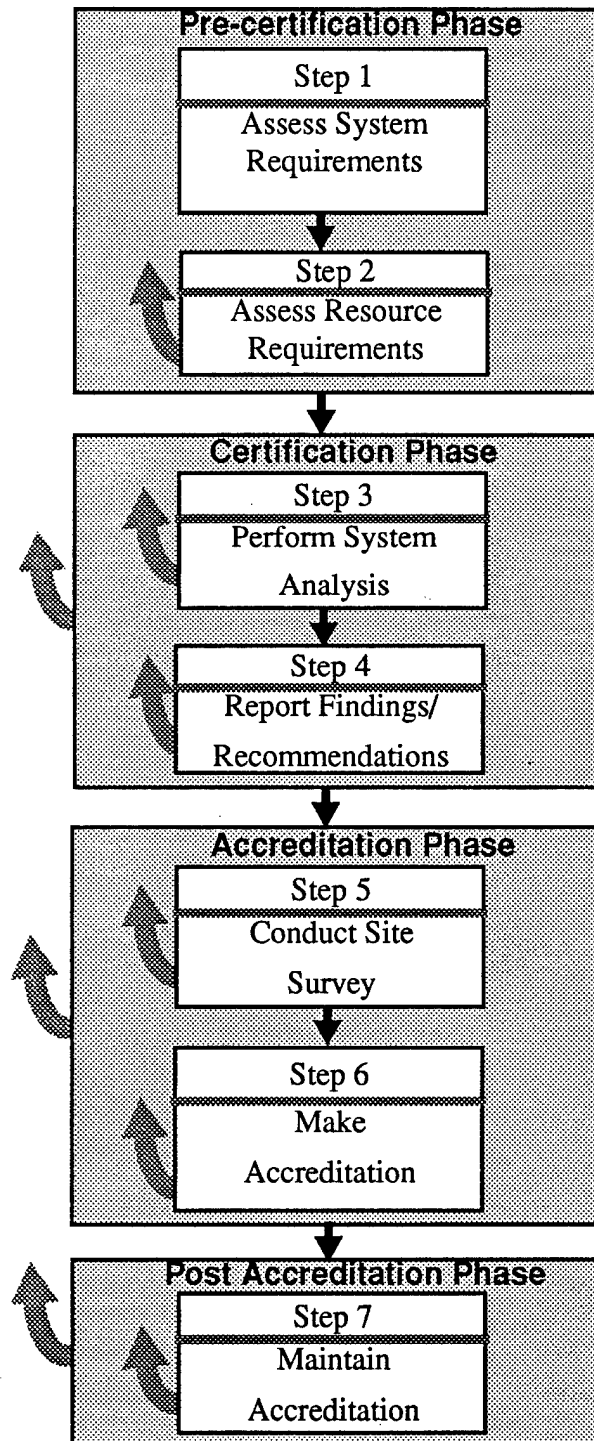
Pre-certification Phase

Step 1
Assess System Requirements

Step 2
Assess Resource Requirements

Certification Phase

Step 3
Perform System Analysis

Step 4
Report Findings/ Recommendations

Accreditation Phase

Step 5
Conduct Site Survey

Step 6
Make Accreditation

Post Accreditation Phase

Step 7
Maintain Accreditation